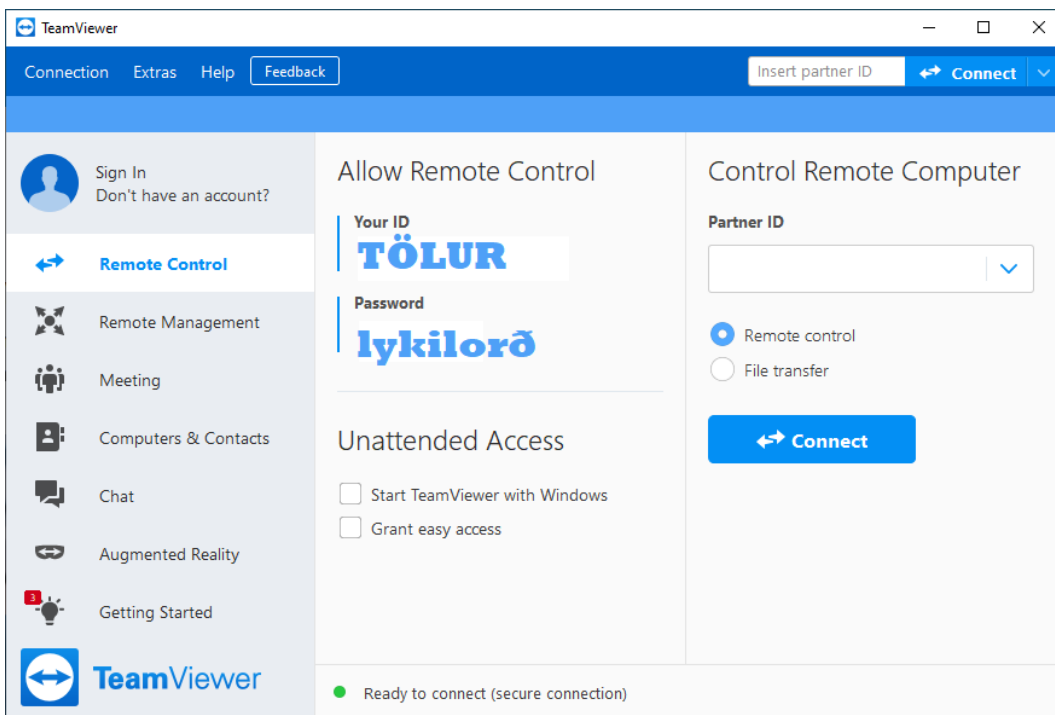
TeamViewer

Connection Extras Help Feedback Insert partner ID Connect

Sign In
Don't have an account?

Remote Control
Remote Management
Meeting
Computers & Contacts
Chat
Augmented Reality
3
Getting Started

TeamViewer

Allow Remote Control

Your ID
TÖLUR

Password
lykilorð

Unattended Access

Start TeamViewer with Windows
Grant easy access

Control Remote Computer

Partner ID

Remote control
File transfer

Connect

Ready to connect (secure connection)